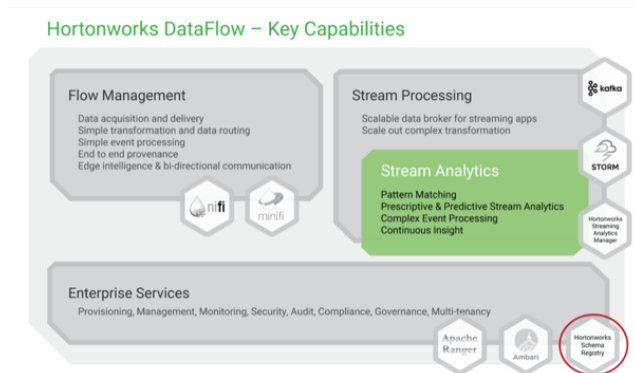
Hortonworks DataFlow – Key Capabilities

Flow Management

Data acquisition and delivery
Simple transformation and data routing
Simple event processing
End to end provenance
Edge intelligence & bi-directional communication

nifi

minifi

Stream Processing

Scalable data broker for streaming apps
Scale out complex transformation

kafka

STORM

Stream Analytics

Pattern Matching
Prescriptive & Predictive Stream Analytics
Complex Event Processing
Continuous Insight

Hortonworks Streaming Analytics Manager

Enterprise Services

Provisioning, Management, Monitoring, Security, Audit, Compliance, Governance, Multi-tenancy

Apache Ranger

Ambari

Hortonworks Schema Registry